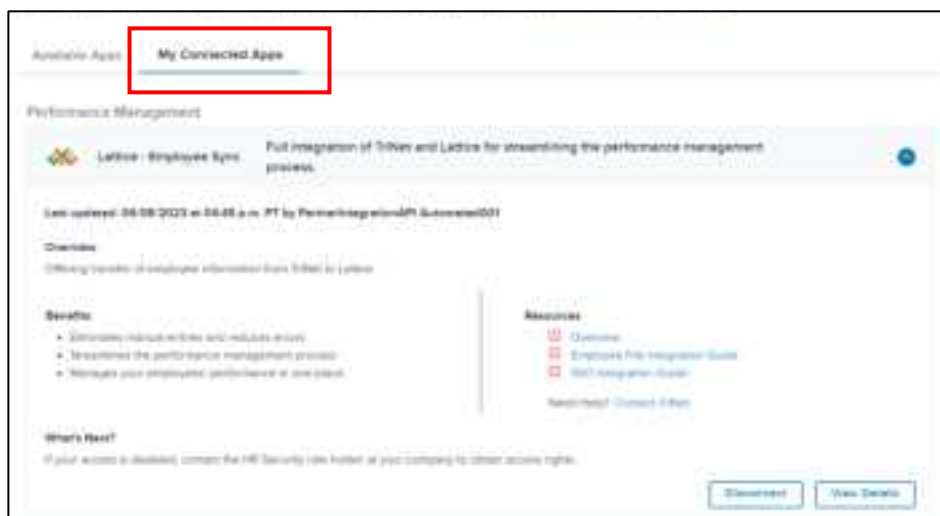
Available Apps My Connected Apps

Performance Management

Lattice - Employee Sync Full integration of TriNet and Lattice for streamlining the performance management process.

Last updated: 08/08/2023 at 04:45 a.m. PT by PartnerIntegrationAPI Automated001

Overview

Offering transfer of employee information from TriNet to Lattice

Benefits

• Eliminates manual entries and reduces errors
• Streamlines the performance management process
• Manages your employees' performance in one place

Resources

Overview
Employee File Integration Guide
SSO Integration Guide

Need Help? Contact TriNet

What's Next?

If your access is disabled, contact the HR Security role holder at your company to obtain access rights.

Disconnect View Details